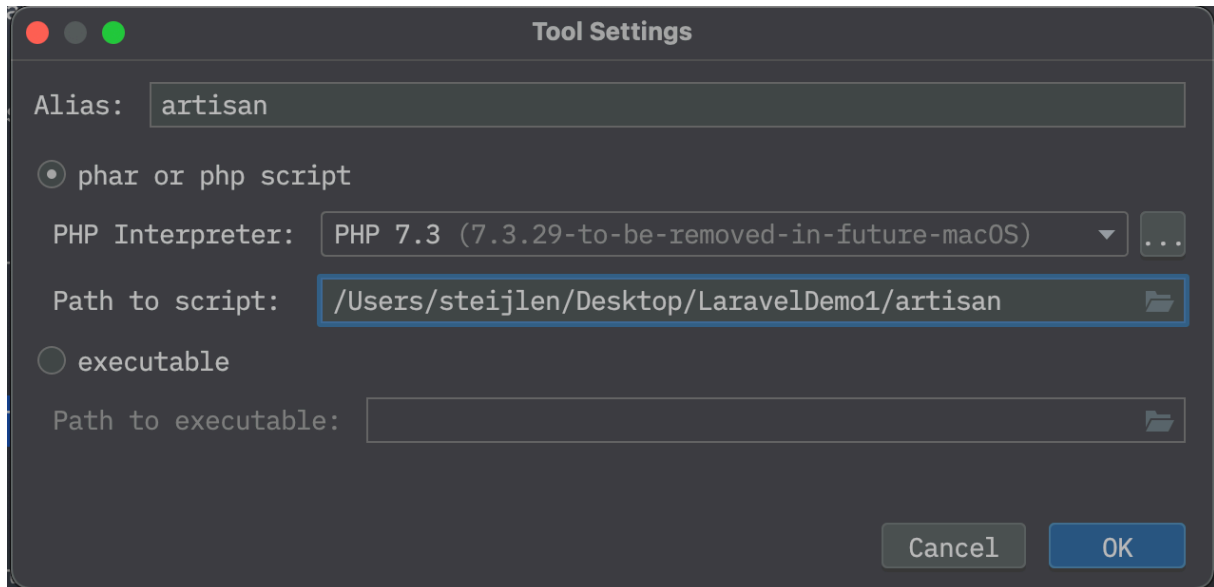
Tool Settings

Alias: artisan

phar or php script

PHP Interpreter: PHP 7.3 (7.3.29-to-be-removed-in-future-macOS)

...

Path to script: /Users/steijlen/Desktop/LaravelDemo1/artisan

executable

Path to executable:

Cancel

OK